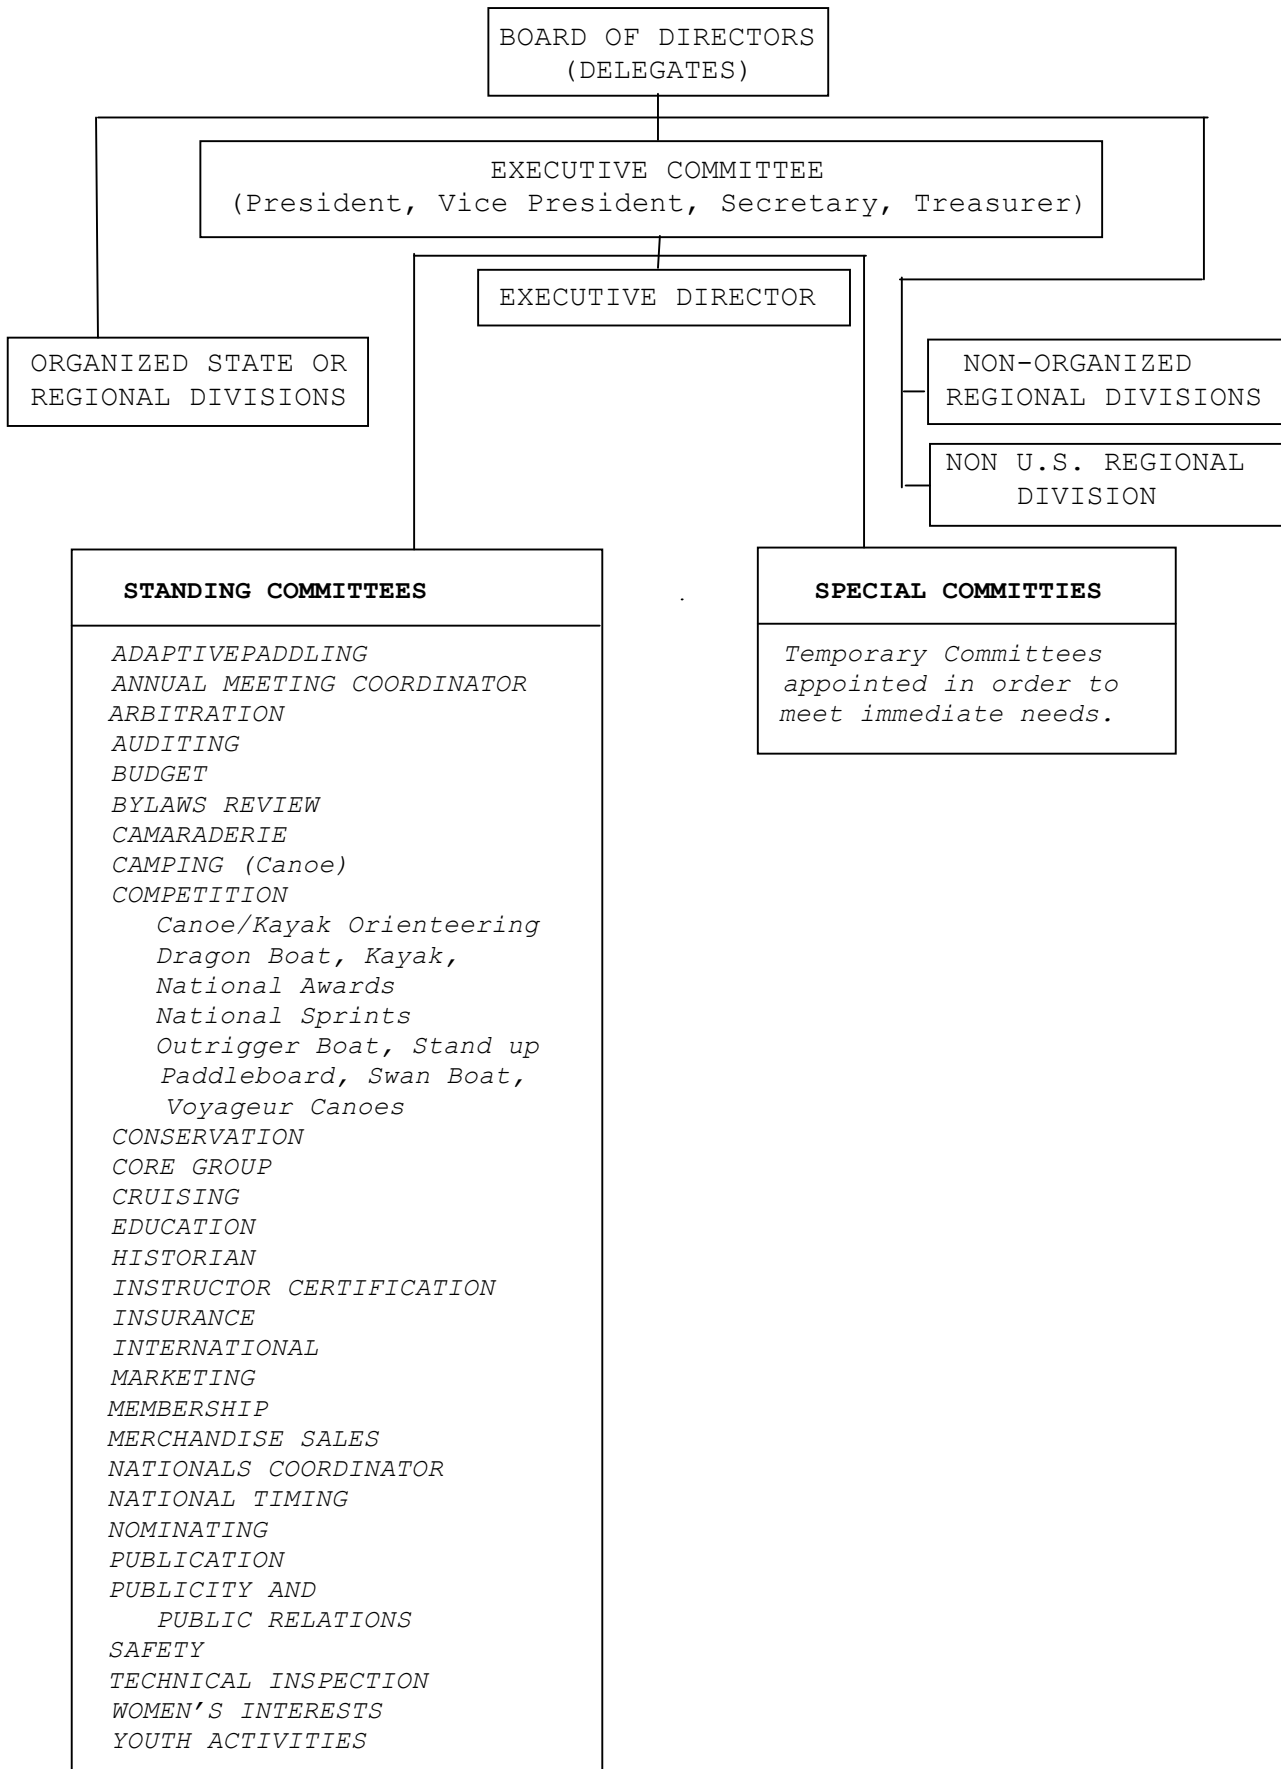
BOARD OF DIRECTORS
(DELEGATES)

EXECUTIVE COMMITTEE
(President, Vice President, Secretary, Treasurer)

EXECUTIVE DIRECTOR

ORGANIZED STATE OR REGIONAL DIVISIONS

NON-ORGANIZED REGIONAL DIVISIONS

NON U.S. REGIONAL DIVISION

STANDING COMMITTEES

ADAPTIVEPADDLING
ANNUAL MEETING COORDINATOR
ARBITRATION
AUDITING
BUDGET
BYLAWS REVIEW
CAMARADERIE
CAMPING (Canoe)
COMPETITION
Canoe/Kayak Orienteering
Dragon Boat, Kayak,
National Awards
National Sprints
Outrigger Boat, Stand up Paddleboard, Swan Boat,
Voyageur Canoes
CONSERVATION
CORE GROUP
CRUISING
EDUCATION
HISTORIAN
INSTRUCTOR CERTIFICATION
INSURANCE
INTERNATIONAL
MARKETING
MEMBERSHIP
MERCHANDISE SALES
NATIONALS COORDINATOR
NATIONAL TIMING
NOMINATING
PUBLICATION
PUBLICITY AND PUBLIC RELATIONS
SAFETY
TECHNICAL INSPECTION
WOMEN'S INTERESTS
YOUTH ACTIVITIES

SPECIAL COMMITTIES

Temporary Committees appointed in order to meet immediate needs.